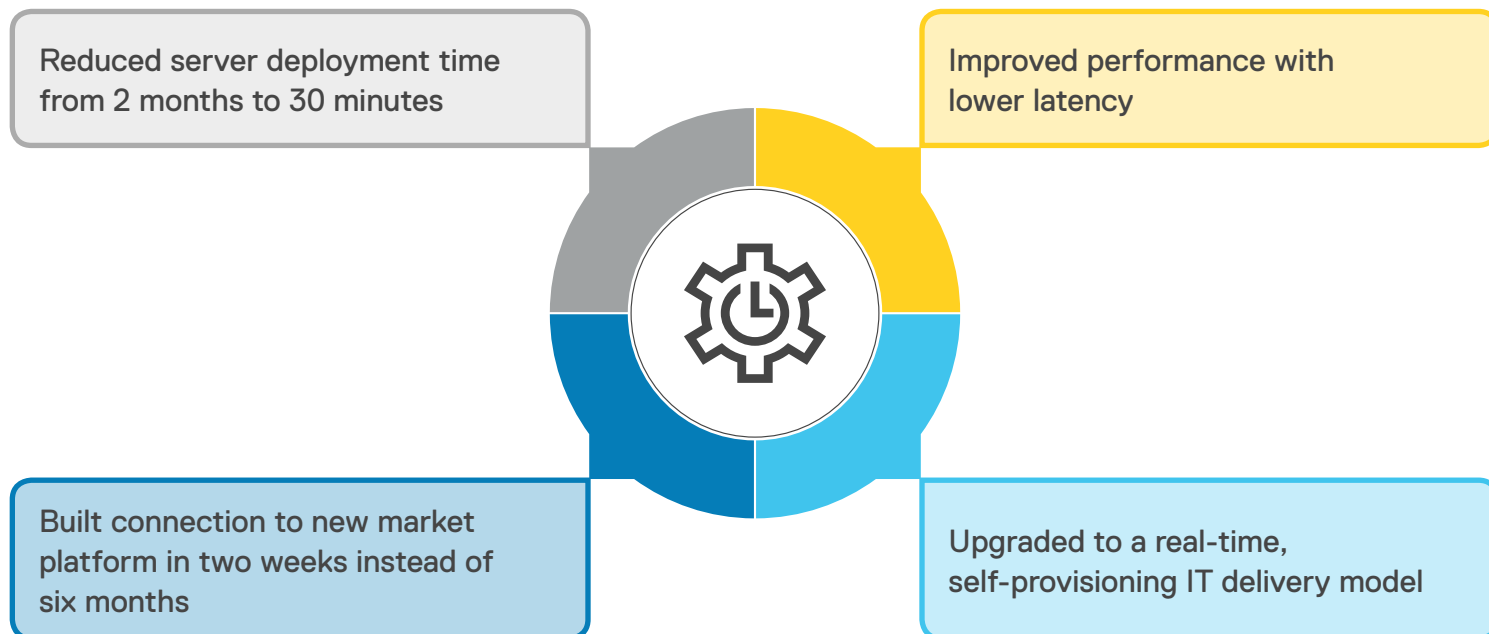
Reduced server deployment time from 2 months to 30 minutes

Improved performance with lower latency

Built connection to new market platform in two weeks instead of six months

Upgraded to a real-time, self-provisioning IT delivery model